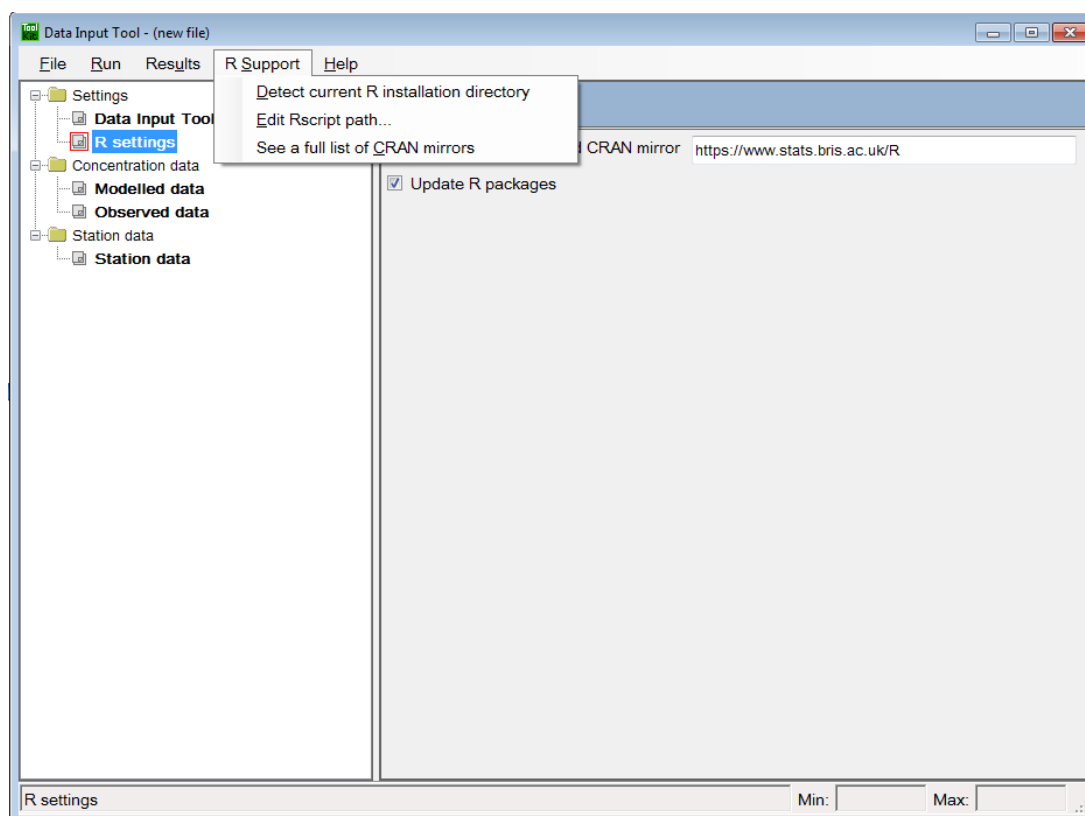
Data Input Tool - (new file)

File Run Results R Support Help

Settings
Data Input Tool
R settings
Concentration data
Modelled data
Observed data
Station data
Station data

Detect current R installation directory
Edit Rscript path...
See a full list of CRAN mirrors

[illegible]d CRAN mirror https://www.stats.bris.ac.uk/R

Update R packages

R settings Min: Max: